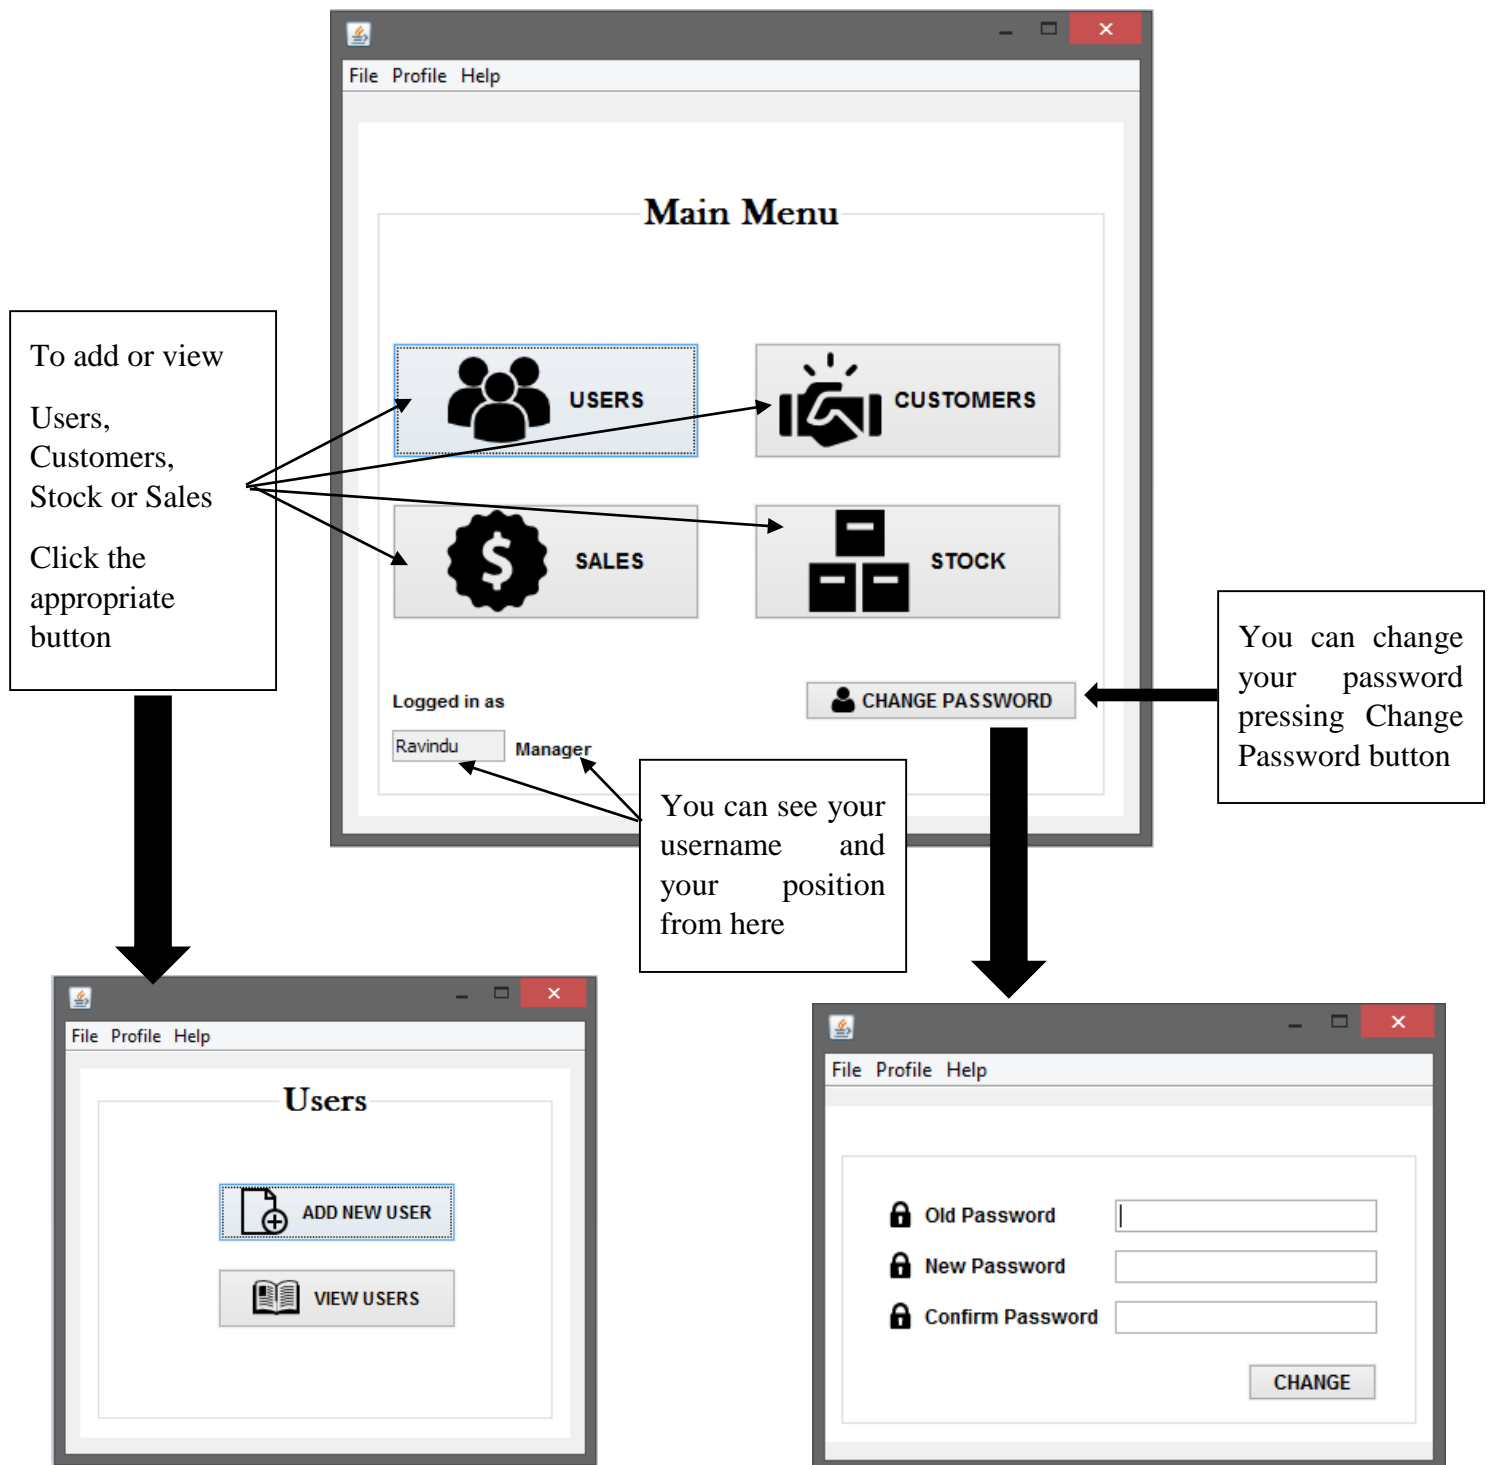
File Profile Help

Main Menu

USERS

CUSTOMERS

SALES

STOCK

Logged in as

Ravindu

Manager

CHANGE PASSWORD

To add or view

Users, Customers, Stock or Sales

Click the appropriate button

You can change your password pressing Change Password button

You can see your username and your position from here

File Profile Help

Users

ADD NEW USER

VIEW USERS

File Profile Help

Old Password

New Password

Confirm Password

CHANGE